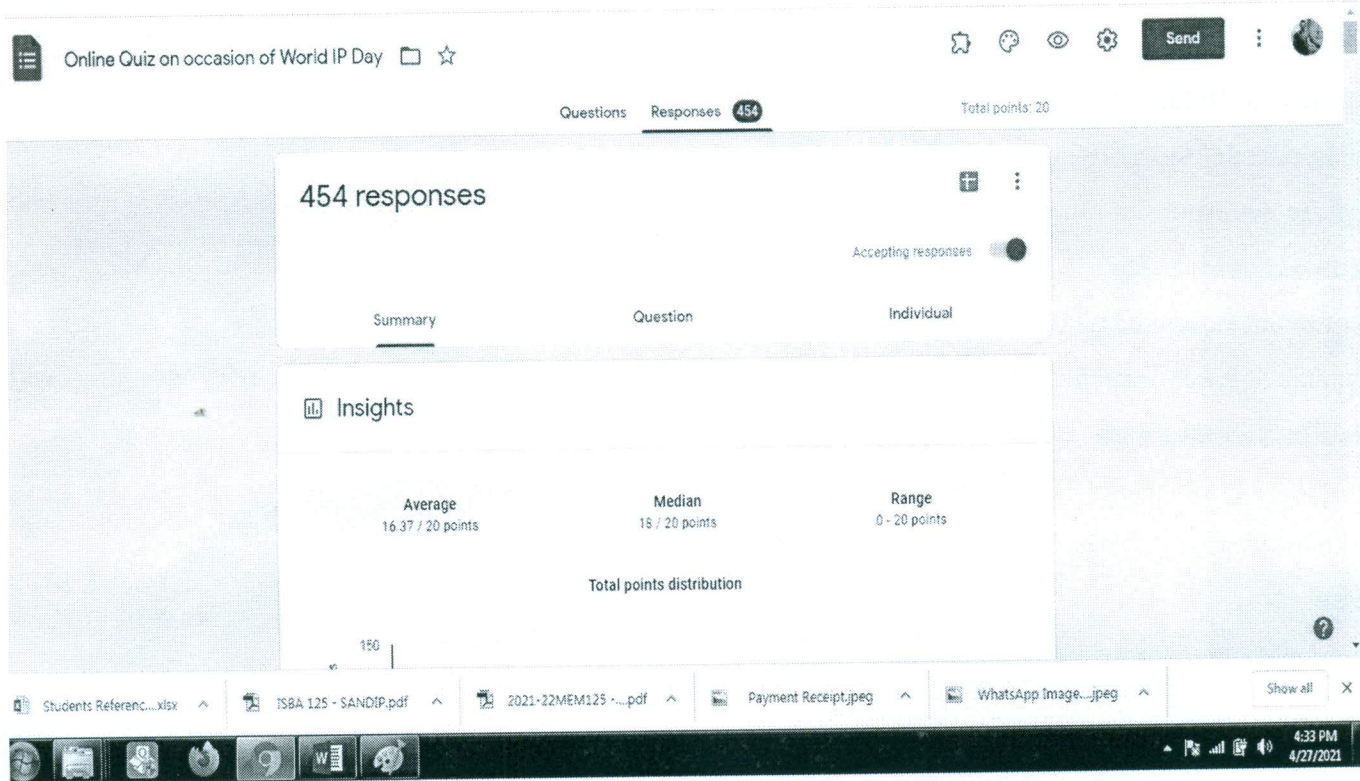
Online Quiz on occasion of World IP Day

Send

Questions Responses 454

Total points: 20

454 responses

Accepting responses

Summary

Question

Individual

Insights

Average
16.37 / 20 points

Median
18 / 20 points

Range
0 - 20 points

Total points distribution

150

Students Referenc....xlsx

ISBA 125 - SANDIP.pdf

2021-22MEM125 -....pdf

Payment Receipt.jpeg

WhatsApp Image....jpeg

Show all

4:33 PM
4/27/2021